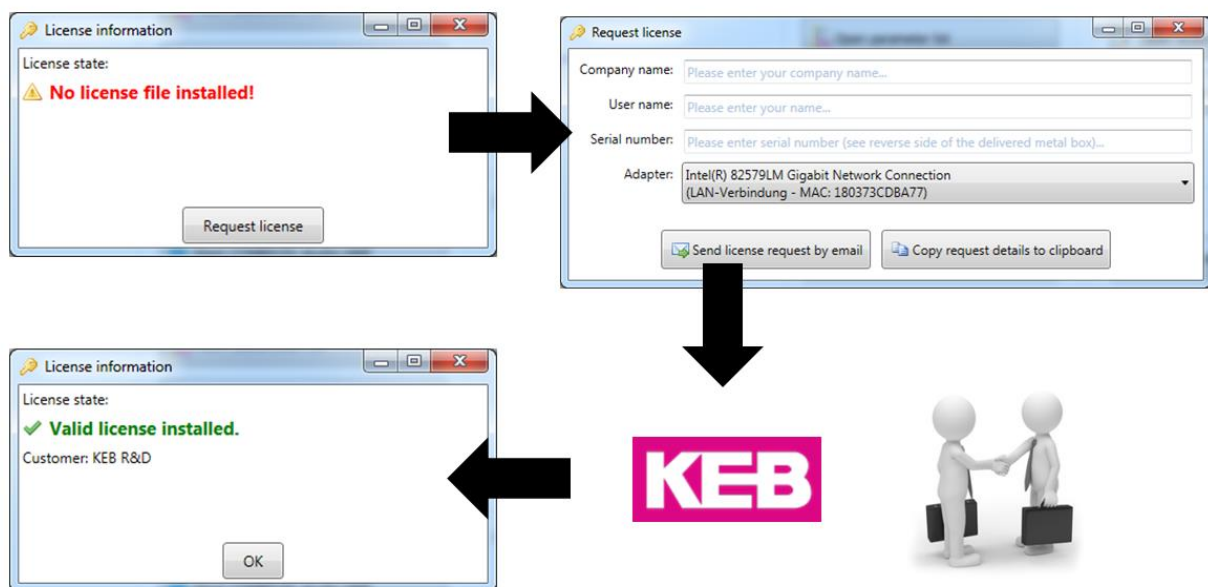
License information

License state:

No license file installed!

Request license

Request license

Company name: Please enter your company name...

User name: Please enter your name...

Serial number: Please enter serial number (see reverse side of the delivered metal box)...

Adapter: Intel(R) 82579LM Gigabit Network Connection (LAN-Verbindung - MAC: 180373CDBA77)

Send license request by email

Copy request details to clipboard

License information

License state:

Valid license installed.

Customer: KEB R&D

OK

KEB